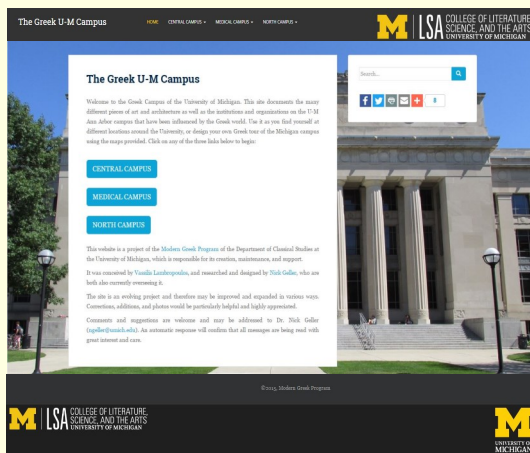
The Greek U-M Campus

HOME CENTRAL CAMPUS MEDICAL CAMPUS NORTH CAMPUS

M | LSA COLLEGE OF LITERATURE, SCIENCE, AND THE ARTS UNIVERSITY OF MICHIGAN

The Greek U-M Campus

Welcome to the Greek Campus of the University of Michigan. This site documents the many different pieces of art and architecture as well as the institutions and organizations on the U-M Ann Arbor campus that have been influenced by the Greek world. Use it as you find yourself at different locations around the University, or design your own Greek tour of the Michigan campus using the maps provided. Click on any of the three links below to begin:

CENTRAL CAMPUS

MEDICAL CAMPUS

NORTH CAMPUS

This website is a project of the Modern Greek Program of the Department of Classical Studies at the University of Michigan, which is responsible for its creation, maintenance, and support.

It was conceived by Vassilis Lambropoulos, and researched and designed by Nick Geller, who are both also currently overseeing it.

The site is an evolving project and therefore may be improved and expanded in various ways. Corrections, additions, and photos would be particularly helpful and highly appreciated.

Comments and suggestions are welcome and may be addressed to Dr. Nick Geller (ngeller@umich.edu). An automatic response will confirm that all messages are being read with great interest and care.

Search...

0

©2015, Modern Greek Program

M | LSA COLLEGE OF LITERATURE, SCIENCE, AND THE ARTS UNIVERSITY OF MICHIGAN

M UNIVERSITY OF MICHIGAN